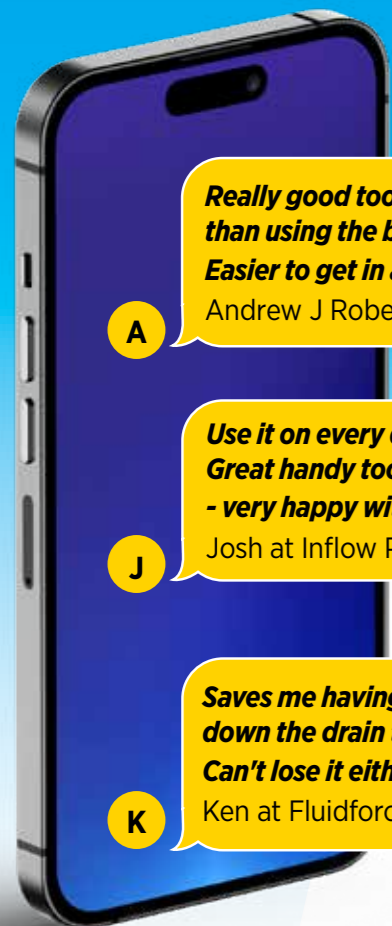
Really good too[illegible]
than using the b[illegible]
Easier to get in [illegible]
Andrew J Robe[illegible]

A

Use it on every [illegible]
Great handy too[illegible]
- very happy wi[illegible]
Josh at Inflow P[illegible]

J

Saves me having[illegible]
down the drain
Can't lose it eith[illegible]
Ken at Fluidforc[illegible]

K